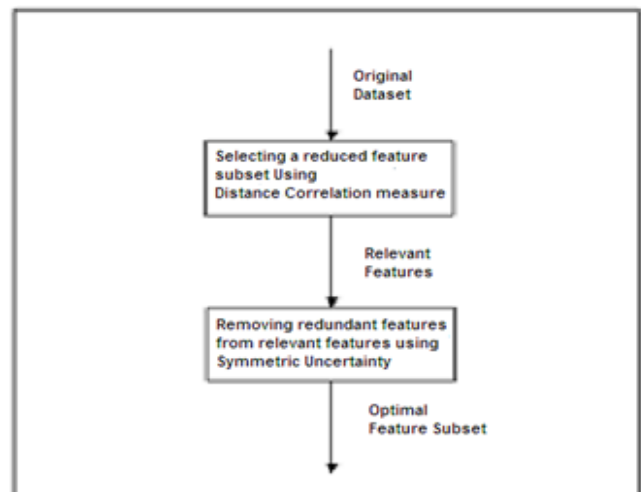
Original Dataset

Selecting a reduced feature subset Using Distance Correlation measure

Relevant Features

Removing redundant features from relevant features using Symmetric Uncertainty

Optimal Feature Subset